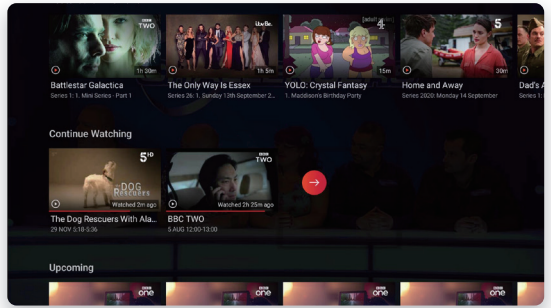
BBC TWO

1h 30m

Battlestar Galactica

Series 1: 1. Mini Series - Part 1

UseBe

1h 5m

The Only Way Is Essex

Series 26: 1. Sunday 13th September

adult swim 4

15m

YOLO: Crystal Fantasy

1. Maddison's Birthday Party

5

30m

Home and Away

Series 2020: Monday 14 September

Dad's A

Continue Watching

5

DOG RESCUERS

Watched 2m ago

The Dog Rescuers With Ala...

29 NOV 5:18-5:36

BBC TWO

Watched 2h 25m ago

BBC TWO

5 AUG 12:00-13:00

Upcoming

BBC one

BBC one

BBC one

BBC one

BBC one